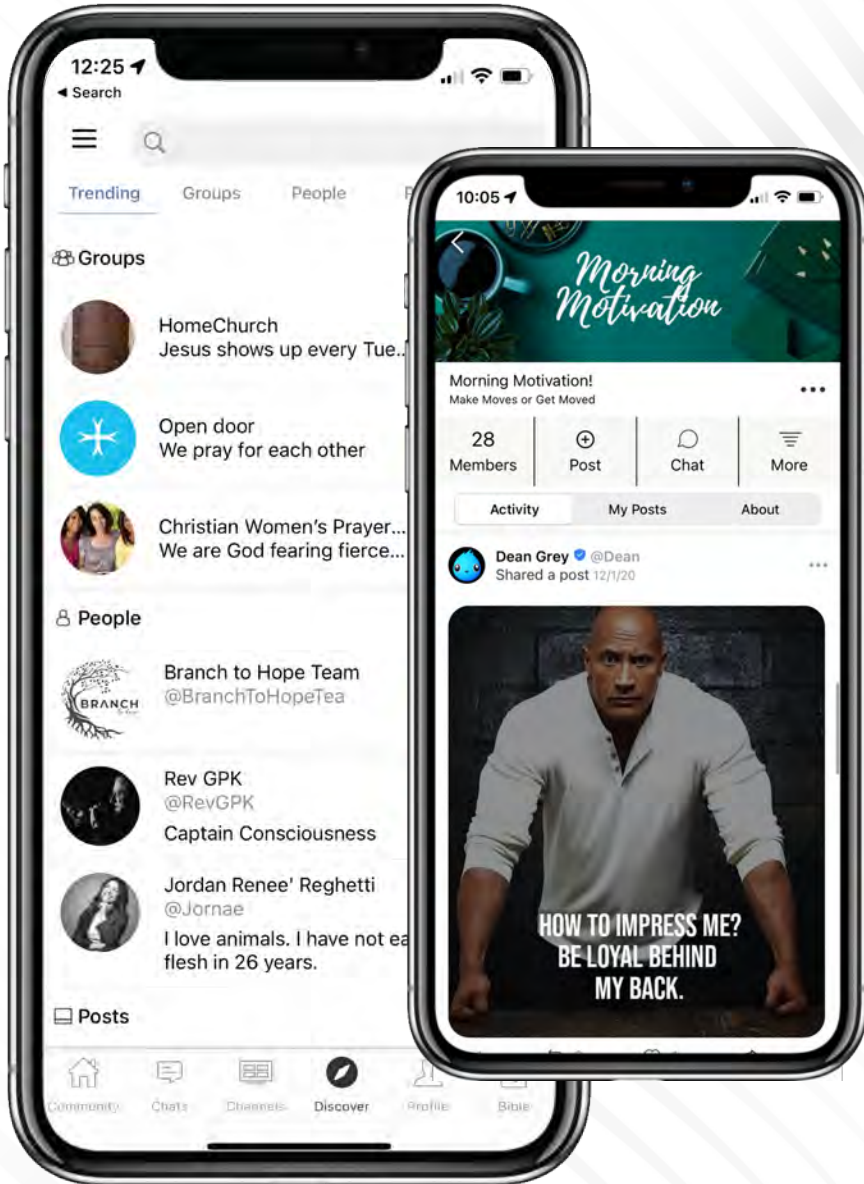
12:25
◂ Search

Trending Groups People

Groups

HomeChurch
Jesus shows up every Tue...

Open door
We pray for each other

Christian Women's Prayer...
We are God fearing fierce...

People

BRANCH

Branch to Hope Team
@BranchToHopeTea

Rev GPK
@RevGPK
Captain Consciousness

Jordan Renee' Reghetti
@Jornae
I love animals. I have not ea
flesh in 26 years.

Posts

Community Chats Channels Discover Profile Bible

10:05

Morning Motivation

Morning Motivation!
Make Moves or Get Moved

28 Members | Post | Chat | More

Activity | My Posts | About

Dean Grey @Dean
Shared a post 12/1/20

HOW TO IMPRESS ME? BE LOYAL BEHIND MY BACK.